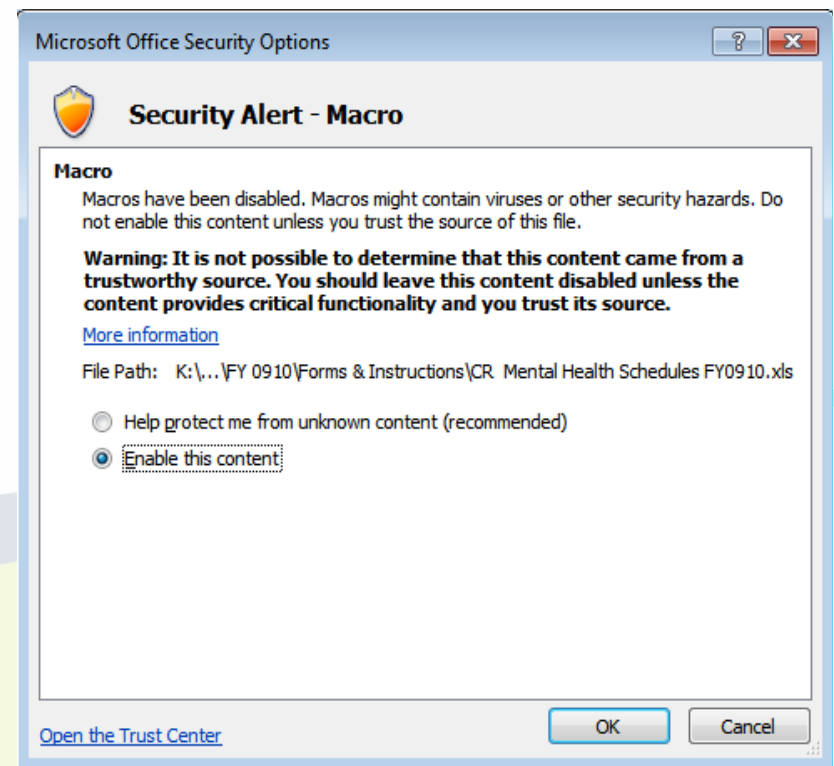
Microsoft Office Security Options

?

Security Alert - Macro

Macro

Macros have been disabled. Macros might contain viruses or other security hazards. Do not enable this content unless you trust the source of this file.

Warning: It is not possible to determine that this content came from a trustworthy source. You should leave this content disabled unless the content provides critical functionality and you trust its source.

More information

File Path: K:\...\FY 0910\Forms & Instructions\CR Mental Health Schedules FY0910.xls

Help protect me from unknown content (recommended)

Enable this content

Open the Trust Center

OK

Cancel